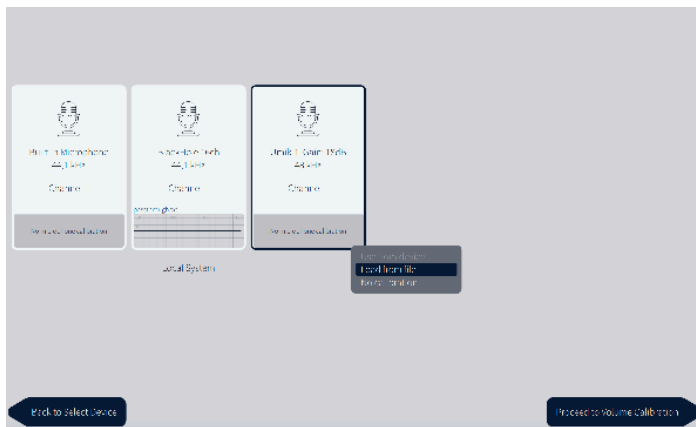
Built-in Microphone
44,1 kHz
Change
No input specification

Scarlett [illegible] Usb
44,1 kHz
Change
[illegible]

Umik-1 Gain: 18dB
48 kHz
Change
No input specification

Local System

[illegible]
Load from file
No calibration

Back to Select Device

Proceed to Volume Calibration